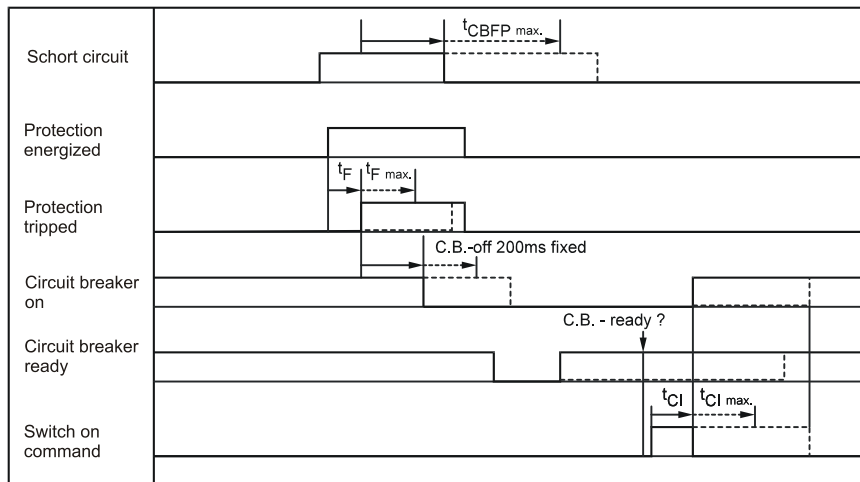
Schort circuit

Protection energized

Protection tripped

Circuit breaker on

Circuit breaker ready

Switch on command

$t_{CBFP\ max.}$

$t_F$

$t_{F\ max.}$

C.B.-off 200ms fixed

C.B. - ready ?

$t_{CI}$

$t_{CI\ max.}$